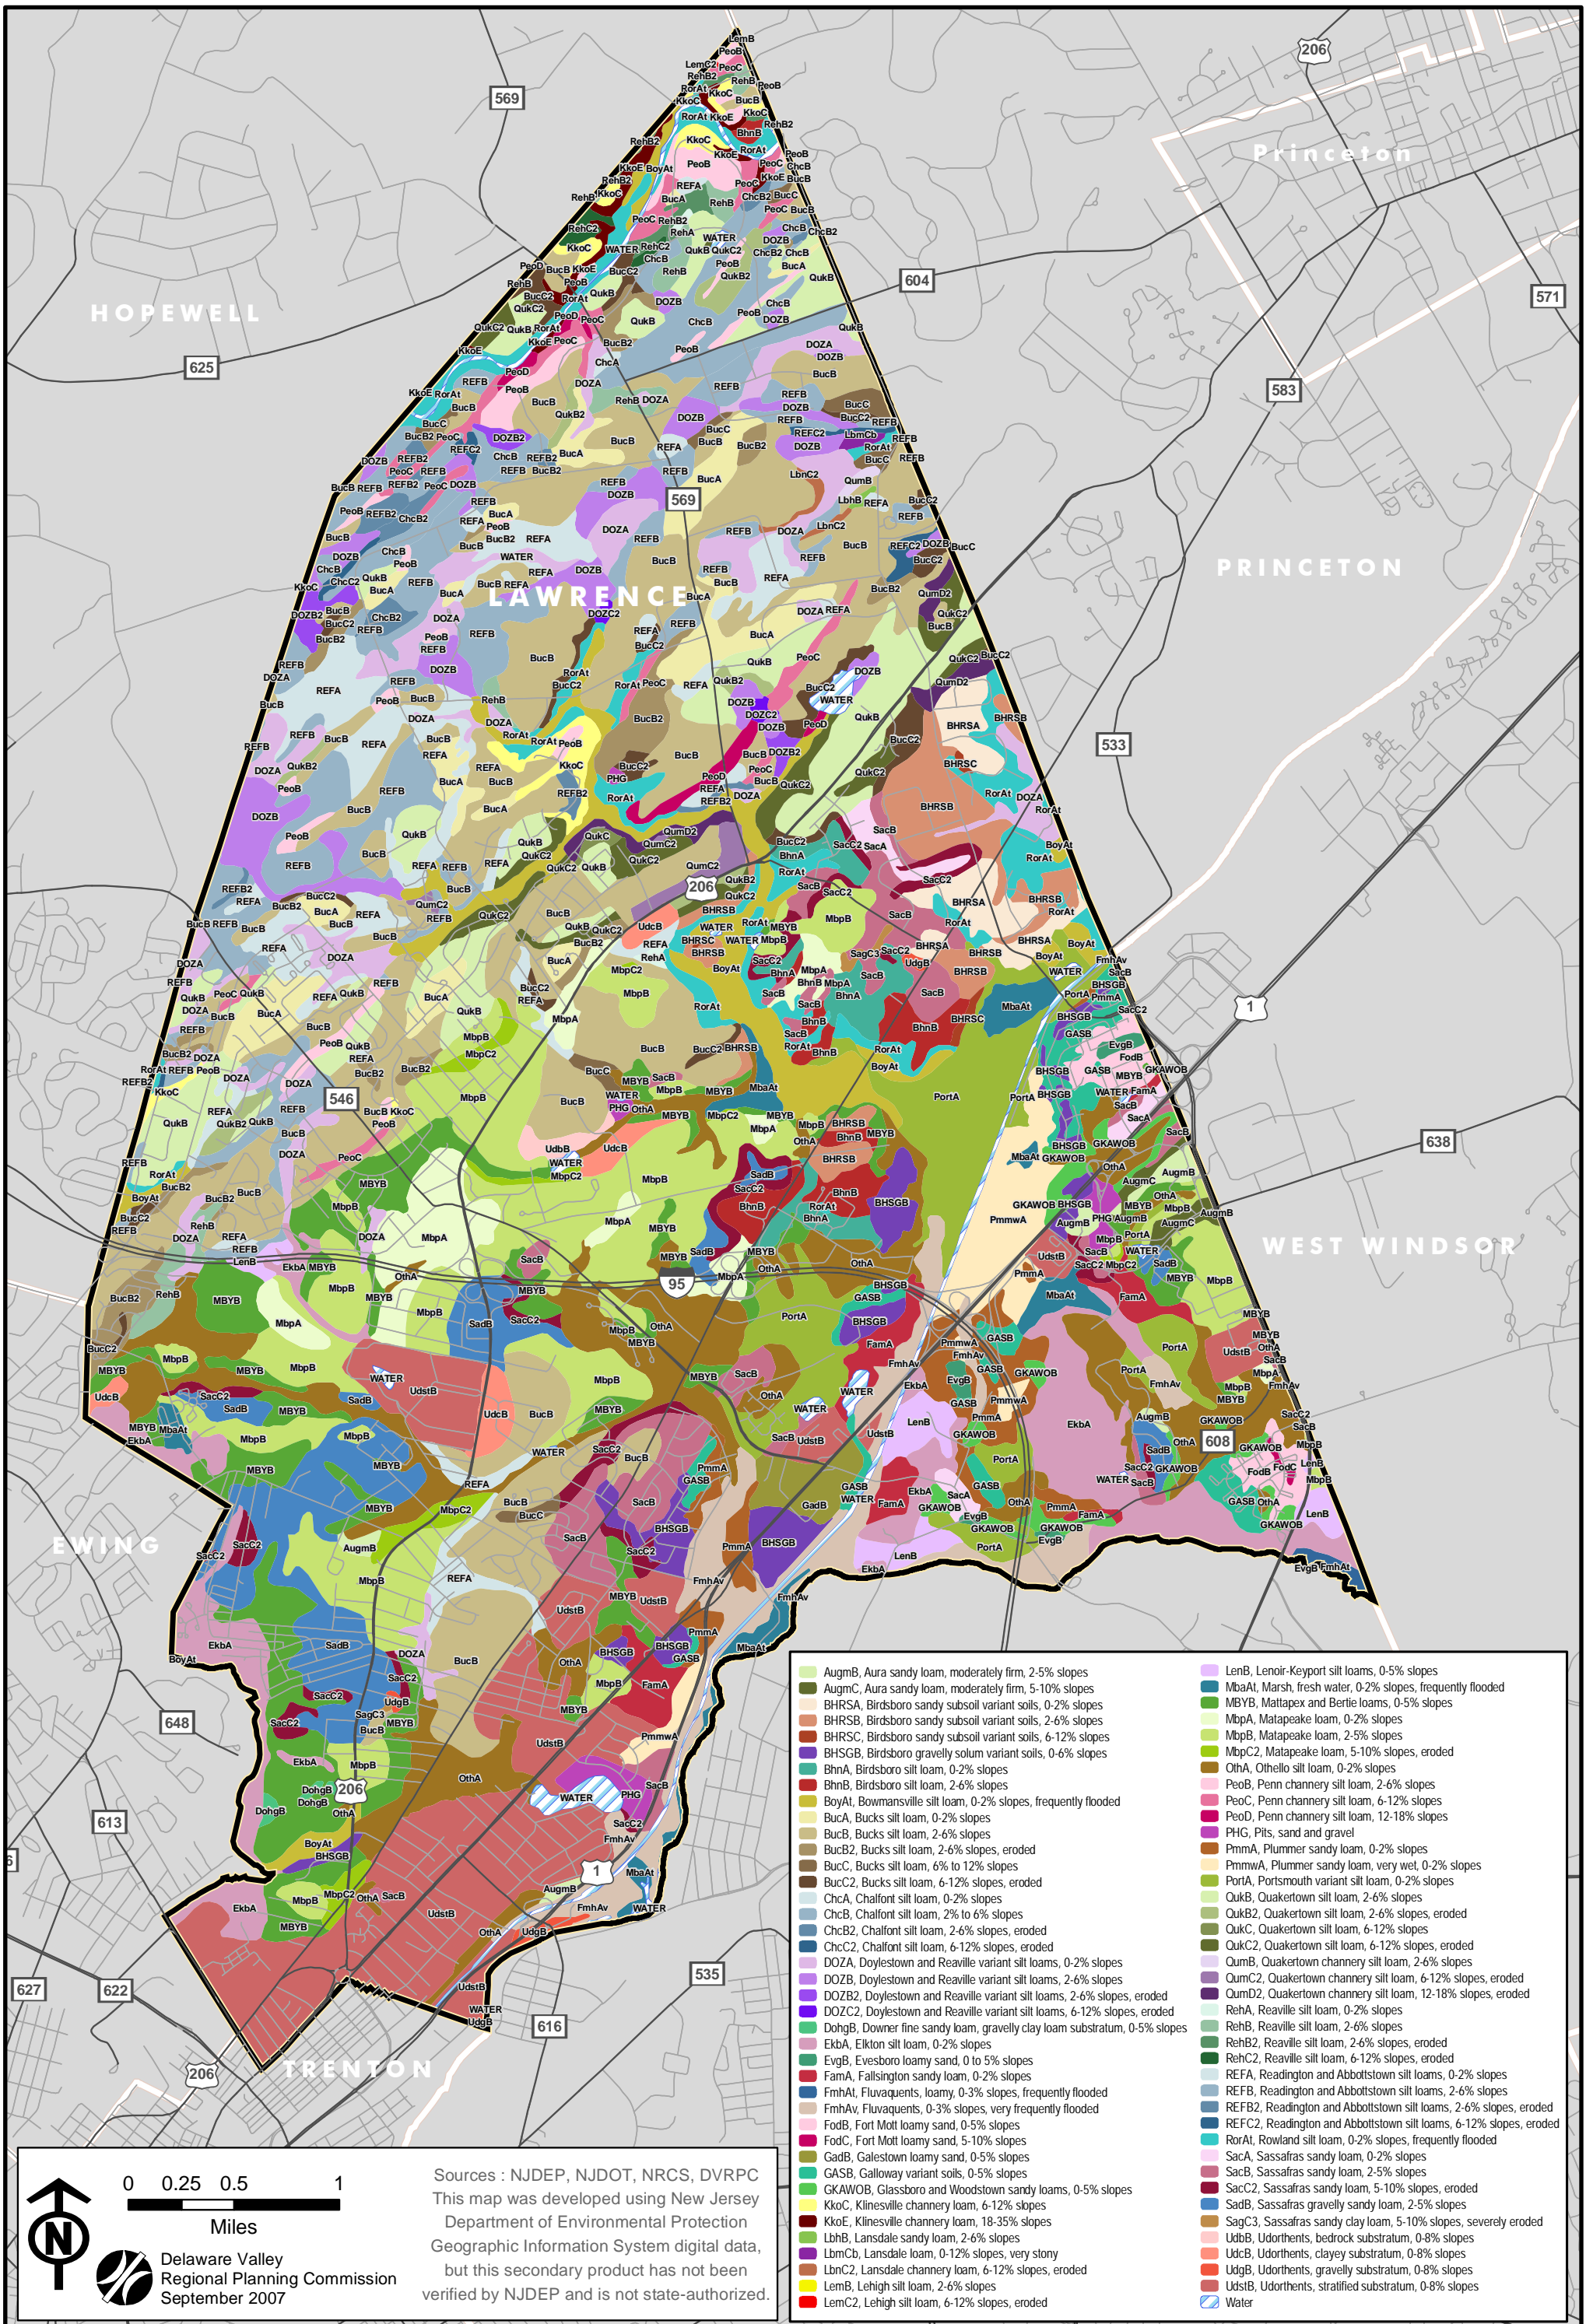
HOPEWELL

Princeton

PRINCETON

LAWRENCE

WEST WINDSOR

EWING

TRENTON

569 206 604 571 625 583 533 546 638 608 95 1 648 613 627 622 535 616 206

AugmB, Aura sandy loam, moderately firm, 2-5% slopes
AugmC, Aura sandy loam, moderately firm, 5-10% slopes
BHRSA, Birdsboro sandy subsoil variant soils, 0-2% slopes
BHRSB, Birdsboro sandy subsoil variant soils, 2-6% slopes
BHRSC, Birdsboro sandy subsoil variant soils, 6-12% slopes
BHSGB, Birdsboro gravelly solum variant soils, 0-6% slopes
BhnA, Birdsboro silt loam, 0-2% slopes
BhnB, Birdsboro silt loam, 2-6% slopes
BoyAt, Bowmansville silt loam, 0-2% slopes, frequently flooded
BucA, Bucks silt loam, 0-2% slopes
BucB, Bucks silt loam, 2-6% slopes
BucB2, Bucks silt loam, 2-6% slopes, eroded
BucC, Bucks silt loam, 6% to 12% slopes
BucC2, Bucks silt loam, 6-12% slopes, eroded
ChcA, Chalfont silt loam, 0-2% slopes
ChcB, Chalfont silt loam, 2% to 6% slopes
ChcB2, Chalfont silt loam, 2-6% slopes, eroded
ChcC2, Chalfont silt loam, 6-12% slopes, eroded
DOZA, Doylestown and Reaville variant silt loams, 0-2% slopes
DOZB, Doylestown and Reaville variant silt loams, 2-6% slopes
DOZB2, Doylestown and Reaville variant silt loams, 2-6% slopes, eroded
DOZC2, Doylestown and Reaville variant silt loams, 6-12% slopes, eroded
DohgB, Downer fine sandy loam, gravelly clay loam substratum, 0-5% slopes
EkbA, Elkton silt loam, 0-2% slopes
EvgB, Evesboro loamy sand, 0 to 5% slopes
FamA, Fallsington sandy loam, 0-2% slopes
FmhAt, Fluvaquents, loamy, 0-3% slopes, frequently flooded
FmhAv, Fluvaquents, 0-3% slopes, very frequently flooded
FodB, Fort Mott loamy sand, 0-5% slopes
FodC, Fort Mott loamy sand, 5-10% slopes
GadB, Galestown loamy sand, 0-5% slopes
GASB, Galloway variant soils, 0-5% slopes
GKAWOB, Glassboro and Woodstown sandy loams, 0-5% slopes
KkoC, Klinesville channery loam, 6-12% slopes
KkoE, Klinesville channery loam, 18-35% slopes
LbhB, Lansdale sandy loam, 2-6% slopes
LbmCb, Lansdale loam, 0-12% slopes, very stony
LbnC2, Lansdale channery loam, 6-12% slopes, eroded
LemB, Lehigh silt loam, 2-6% slopes
LemC2, Lehigh silt loam, 6-12% slopes, eroded
LenB, Lenoir-Keyport silt loams, 0-5% slopes
MbaAt, Marsh, fresh water, 0-2% slopes, frequently flooded
MBYB, Mattapex and Bertie loams, 0-5% slopes
MbpA, Matapeake loam, 0-2% slopes
MbpB, Matapeake loam, 2-5% slopes
MbpC2, Matapeake loam, 5-10% slopes, eroded
OthA, Othello silt loam, 0-2% slopes
PeoB, Penn channery silt loam, 2-6% slopes
PeoC, Penn channery silt loam, 6-12% slopes
PeoD, Penn channery silt loam, 12-18% slopes
PHG, Pits, sand and gravel
PmmA, Plummer sandy loam, 0-2% slopes
PmmwA, Plummer sandy loam, very wet, 0-2% slopes
PortA, Portsmouth variant silt loam, 0-2% slopes
QukB, Quakertown silt loam, 2-6% slopes
QukB2, Quakertown silt loam, 2-6% slopes, eroded
QukC, Quakertown silt loam, 6-12% slopes
QukC2, Quakertown silt loam, 6-12% slopes, eroded
QumB, Quakertown channery silt loam, 2-6% slopes
QumC2, Quakertown channery silt loam, 6-12% slopes, eroded
QumD2, Quakertown channery silt loam, 12-18% slopes, eroded
RehA, Reaville silt loam, 0-2% slopes
RehB, Reaville silt loam, 2-6% slopes
RehB2, Reaville silt loam, 2-6% slopes, eroded
RehC2, Reaville silt loam, 6-12% slopes, eroded
REFA, Readington and Abbottstown silt loams, 0-2% slopes
REFB, Readington and Abbottstown silt loams, 2-6% slopes
REFB2, Readington and Abbottstown silt loams, 2-6% slopes, eroded
REFC2, Readington and Abbottstown silt loams, 6-12% slopes, eroded
RorAt, Rowland silt loam, 0-2% slopes, frequently flooded
SacA, Sassafras sandy loam, 0-2% slopes
SacB, Sassafras sandy loam, 2-5% slopes
SacC2, Sassafras sandy loam, 5-10% slopes, eroded
SadB, Sassafras gravelly sandy loam, 2-5% slopes
SagC3, Sassafras sandy clay loam, 5-10% slopes, severely eroded
UdbB, Udorthents, bedrock substratum, 0-8% slopes
UdcB, Udorthents, clayey substratum, 0-8% slopes
UdgB, Udorthents, gravelly substratum, 0-8% slopes
UdstB, Udorthents, stratified substratum, 0-8% slopes
Water

0 0.25 0.5 1
Miles

N

Delaware Valley
Regional Planning Commission
September 2007

Sources : NJDEP, NJDOT, NRCS, DVRPC
This map was developed using New Jersey Department of Environmental Protection Geographic Information System digital data, but this secondary product has not been verified by NJDEP and is not state-authorized.